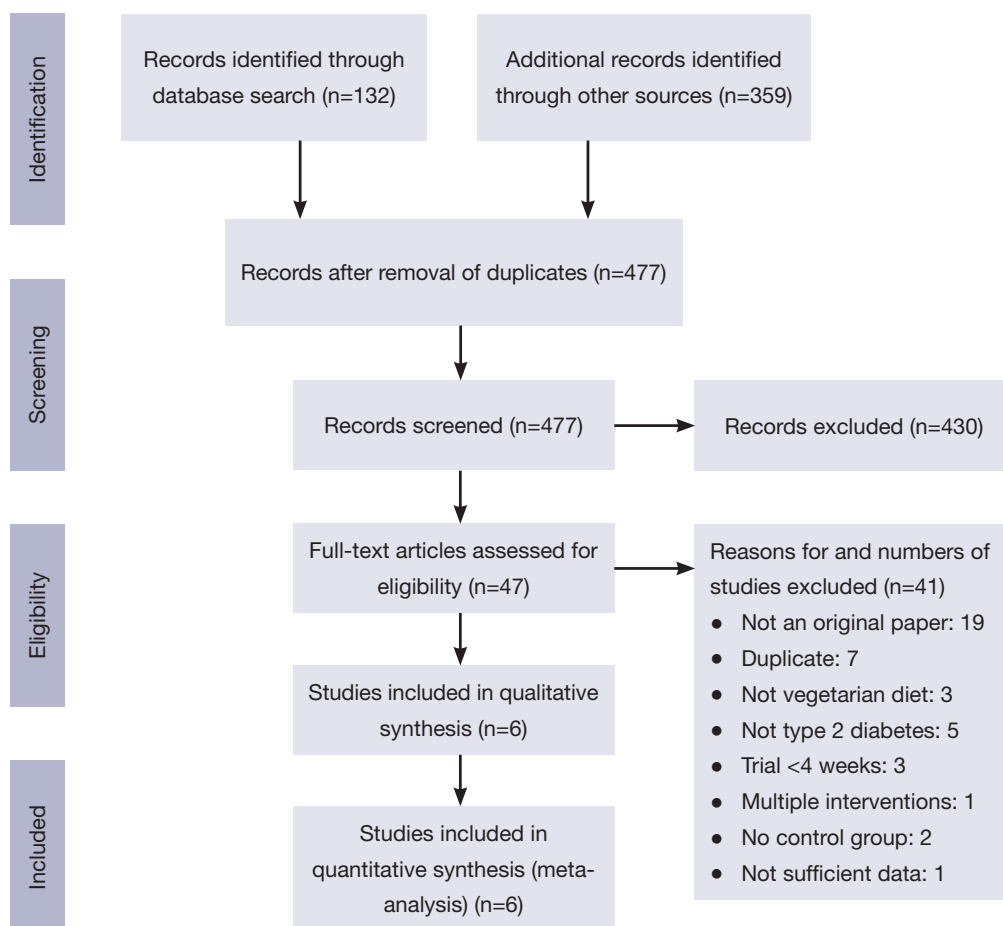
Identification

Records identified through database search (n=132)

Additional records identified through other sources (n=359)

Records after removal of duplicates (n=477)

Screening

Records screened (n=477)

Records excluded (n=430)

Eligibility

Full-text articles assessed for eligibility (n=47)

Reasons for and numbers of studies excluded (n=41)
• Not an original paper: 19
• Duplicate: 7
• Not vegetarian diet: 3
• Not type 2 diabetes: 5
• Trial <4 weeks: 3
• Multiple interventions: 1
• No control group: 2
• Not sufficient data: 1

Studies included in qualitative synthesis (n=6)

Included

Studies included in quantitative synthesis (meta-analysis) (n=6)